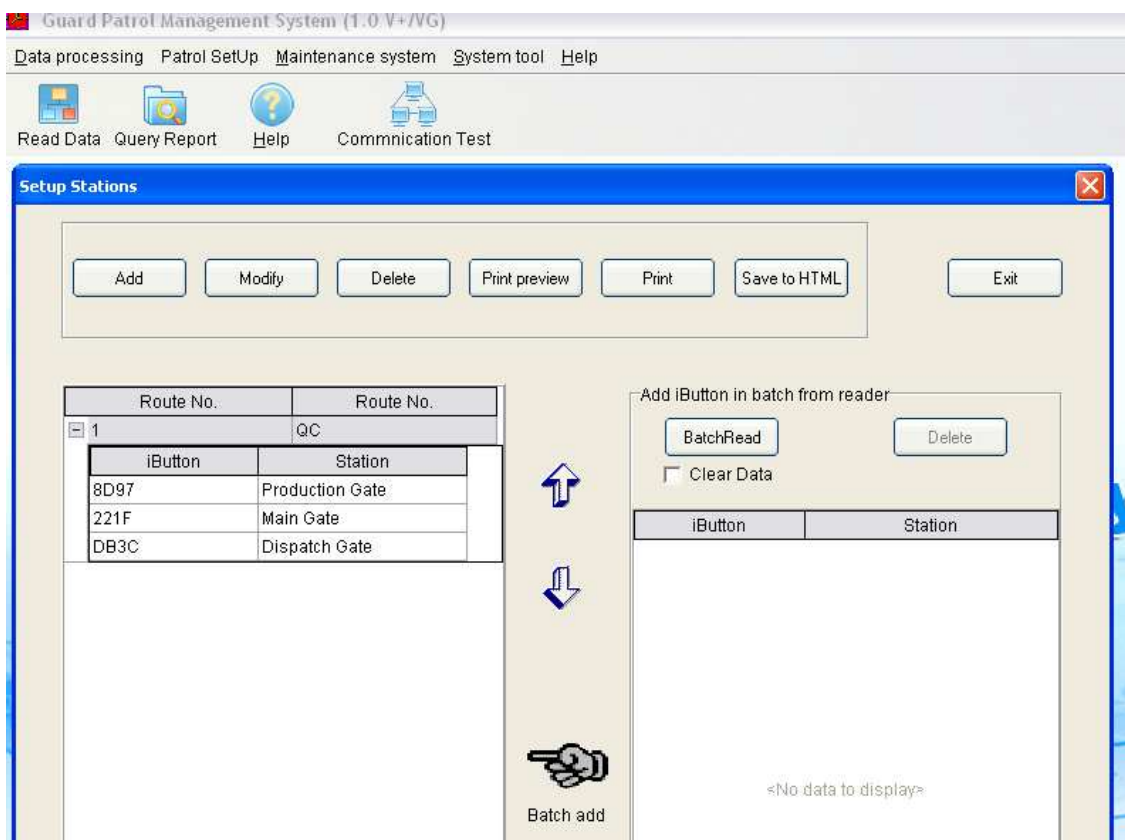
Guard Patrol Management System (1.0 V+/VG)

Data processing Patrol SetUp Maintenance system System tool Help

Read Data Query Report Help Commnication Test

Setup Stations

Add Modify Delete Print preview Print Save to HTML Exit

| Route No. | Route No. |
|---|---|
| 1 | QC |

| iButton | Station |
|---|---|
| 8D97 | Production Gate |
| 221F | Main Gate |
| DB3C | Dispatch Gate |

Add iButton in batch from reader

BatchRead Delete

Clear Data

| iButton | Station |
|---|---|

<No data to display>

Batch add